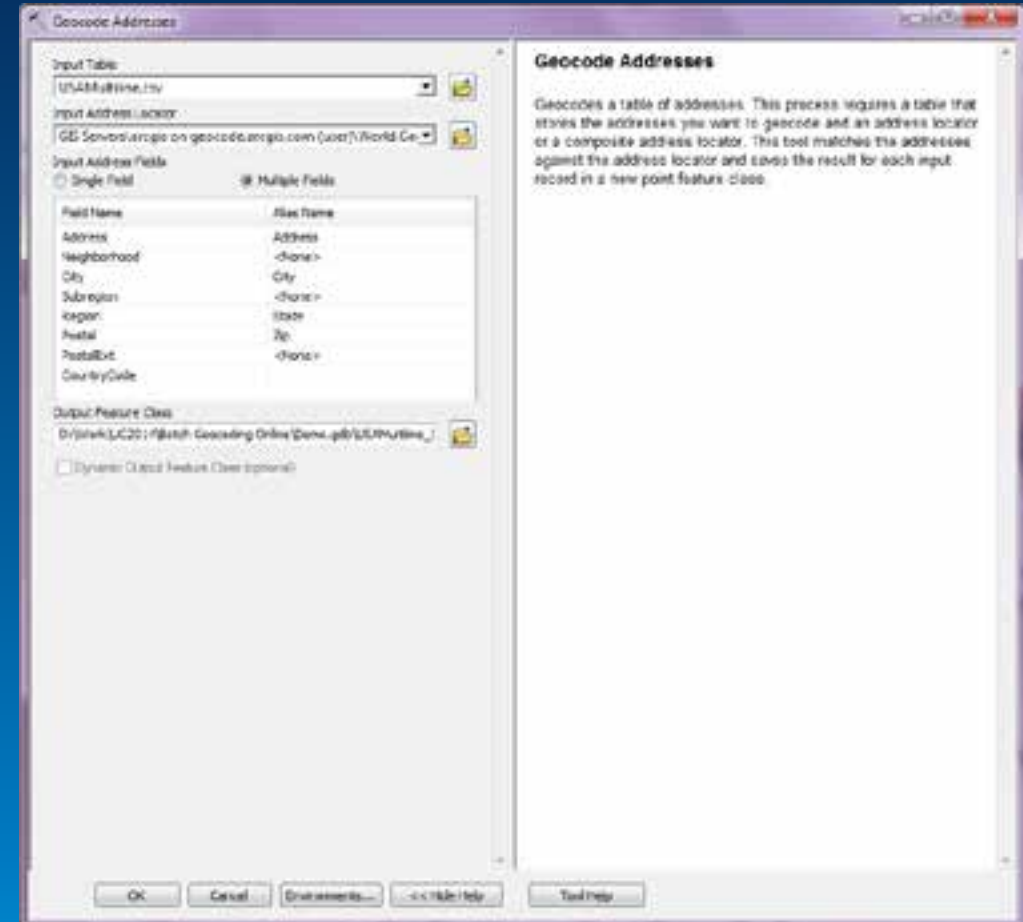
Geocode Addresses

Input Table
USAMultiline.csv

Input Address Locator
GIS Servers\arcgis on geocode.arcgis.com (user)\World Ge...

Input Address Fields
Single Field
Multiple Fields

| Field Name | Alias Name |
|---|---|
| Address | Address |
| Neighborhood | <None> |
| City | City |
| Subregion | <None> |
| Region | State |
| Postal | Zip |
| PostalExt | <None> |
| CountryCode | |

Output Feature Class
D:\Work\UC2014\Batch Geocoding Online\Demo.gdb\USAMultiline_

Dynamic Output Feature Class (optional)

OK Cancel Environments... << Hide Help Tool Help

Geocode Addresses

Geocodes a table of addresses. This process requires a table that stores the addresses you want to geocode and an address locator or a composite address locator. This tool matches the addresses against the address locator and saves the result for each input record in a new point feature class.